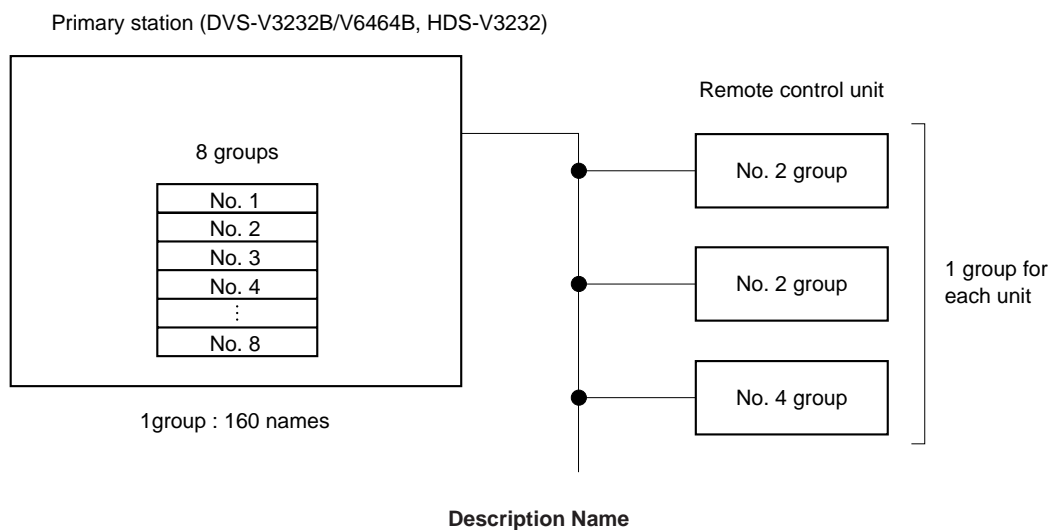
Primary station (DVS-V3232B/V6464B, HDS-V3232)

8 groups

| No. 1 |
|---|
| No. 2 |
| No. 3 |
| No. 4 |
| ⋮ |
| No. 8 |

1group : 160 names

Remote control unit

No. 2 group

No. 2 group

No. 4 group

1 group for each unit

Description Name